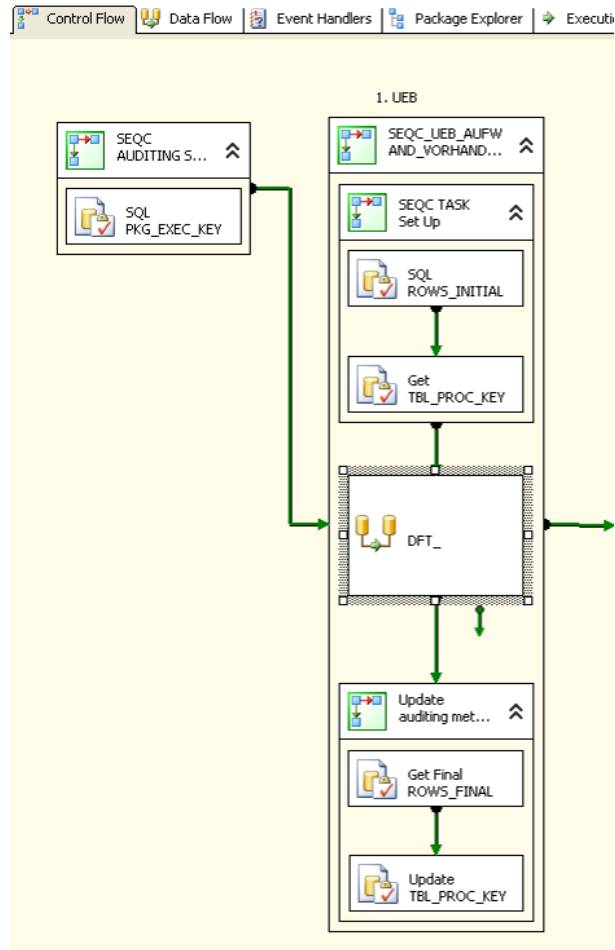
Control Flow | Data Flow | Event Handlers | Package Explorer | Executi

1. UEB

SEQC AUDITING S...

SQL PKG_EXEC_KEY

SEQC_UEB_AUFW AND_VORHAND...

SEQC TASK Set Up

SQL ROWS_INITIAL

Get TBL_PROC_KEY

DFT_

Update auditing met...

Get Final ROWS_FINAL

Update TBL_PROC_KEY